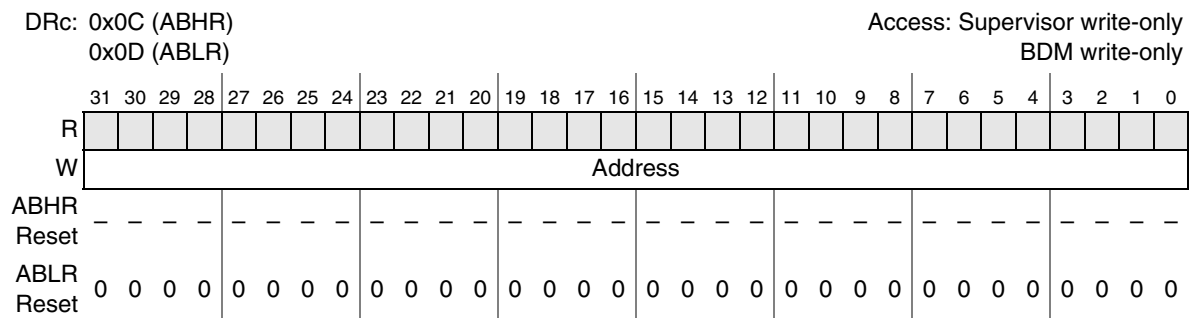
DRc: 0x0C (ABHR)
0x0D (ABLR)

Access: Supervisor write-only
BDM write-only

| | 31 | 30 | 29 | 28 | 27 | 26 | 25 | 24 | 23 | 22 | 21 | 20 | 19 | 18 | 17 | 16 | 15 | 14 | 13 | 12 | 11 | 10 | 9 | 8 | 7 | 6 | 5 | 4 | 3 | 2 | 1 | 0 |
|---|---|---|---|---|---|---|---|---|---|---|---|---|---|---|---|---|---|---|---|---|---|---|---|---|---|---|---|---|---|---|---|---|
| R | | | | | | | | | | | | | | | | | | | | | | | | | | | | | | | | |
| W | Address | | | | | | | | | | | | | | | | | | | | | | | | | | | | | | | |
| ABHR Reset | – | – | – | – | – | – | – | – | – | – | – | – | – | – | – | – | – | – | – | – | – | – | – | – | – | – | – | – | – | – | – | – |
| ABLR Reset | 0 | 0 | 0 | 0 | 0 | 0 | 0 | 0 | 0 | 0 | 0 | 0 | 0 | 0 | 0 | 0 | 0 | 0 | 0 | 0 | 0 | 0 | 0 | 0 | 0 | 0 | 0 | 0 | 0 | 0 | 0 | 0 |